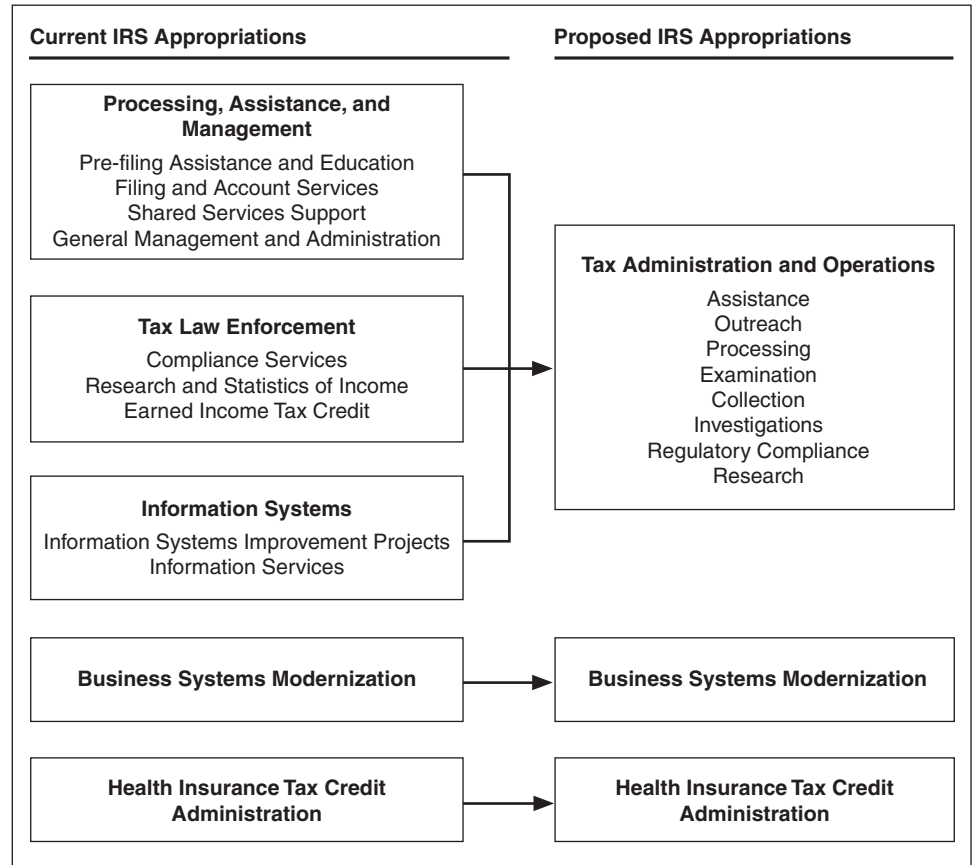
Current IRS Appropriations

Proposed IRS Appropriations

Processing, Assistance, and Management

Pre-filing Assistance and Education
Filing and Account Services
Shared Services Support
General Management and Administration

Tax Law Enforcement

Compliance Services
Research and Statistics of Income
Earned Income Tax Credit

Information Systems

Information Systems Improvement Projects
Information Services

Tax Administration and Operations

Assistance
Outreach
Processing
Examination
Collection
Investigations
Regulatory Compliance
Research

Business Systems Modernization

Business Systems Modernization

Health Insurance Tax Credit Administration

Health Insurance Tax Credit Administration